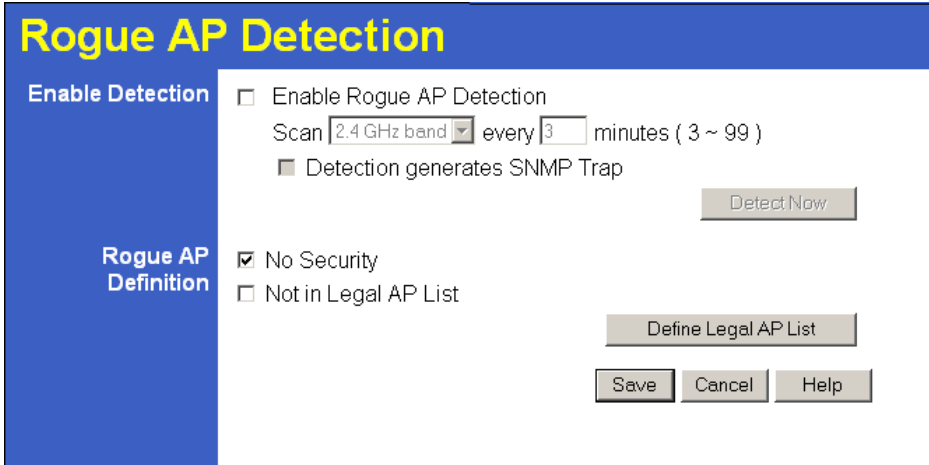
Rogue AP Detection

Enable Detection

☐ Enable Rogue AP Detection

Scan 2.4 GHz band every 3 minutes ( 3 ~ 99 )

☐ Detection generates SNMP Trap

Detect Now

Rogue AP Definition

☑ No Security

☐ Not in Legal AP List

Define Legal AP List

Save Cancel Help